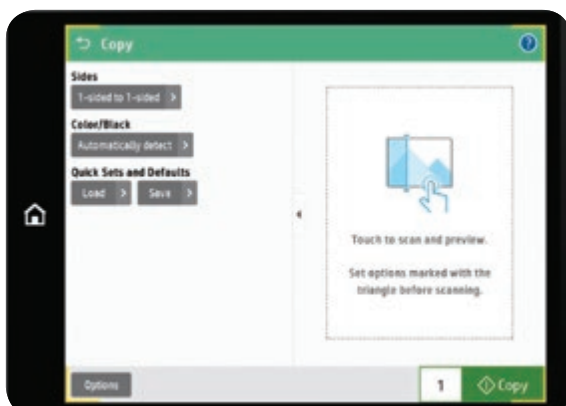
Copy

Sides

1-sided to 1-sided

Color/Black

Automatically detect

Quick Sets and Defaults

Load

Save

Touch to scan and preview.

Set options marked with the triangle before scanning.

Options

1

Copy